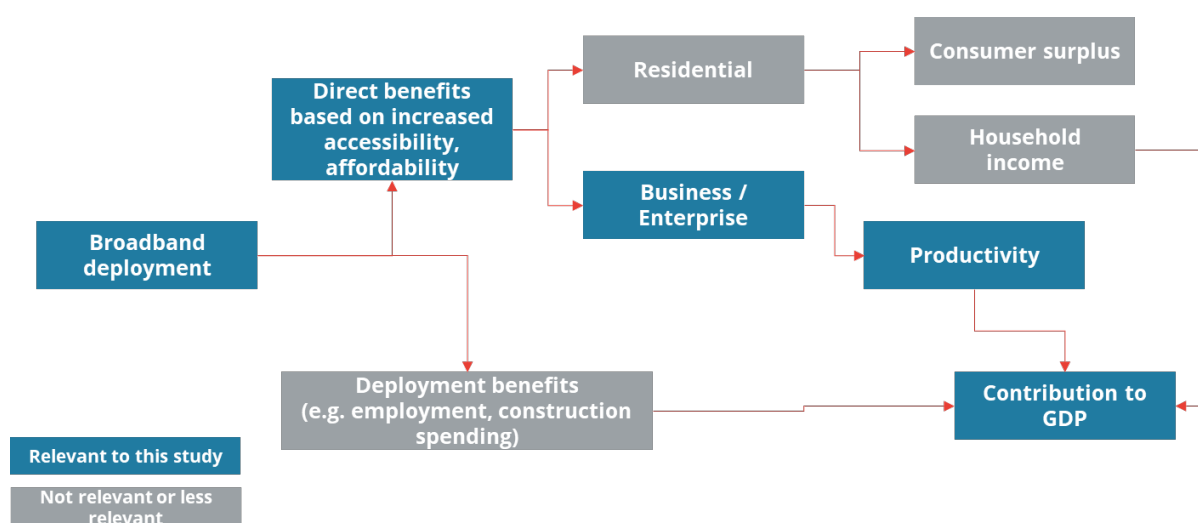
Direct benefits based on increased accessibility, affordability

Residential

Consumer surplus

Household income

Business / Enterprise

Productivity

Broadband deployment

Deployment benefits (e.g. employment, construction spending)

Contribution to GDP

Relevant to this study

Not relevant or less relevant